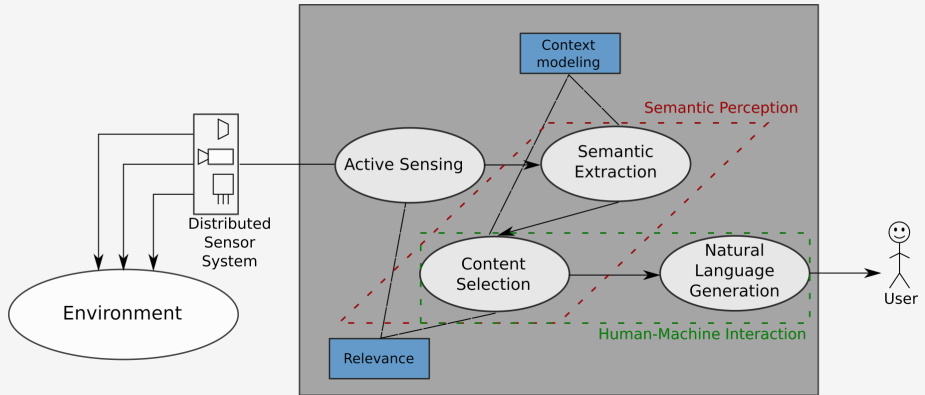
Context modeling

Semantic Perception

Distributed Sensor System

Active Sensing

Semantic Extraction

Environment

Content Selection

Natural Language Generation

User

Relevance

Human-Machine Interaction